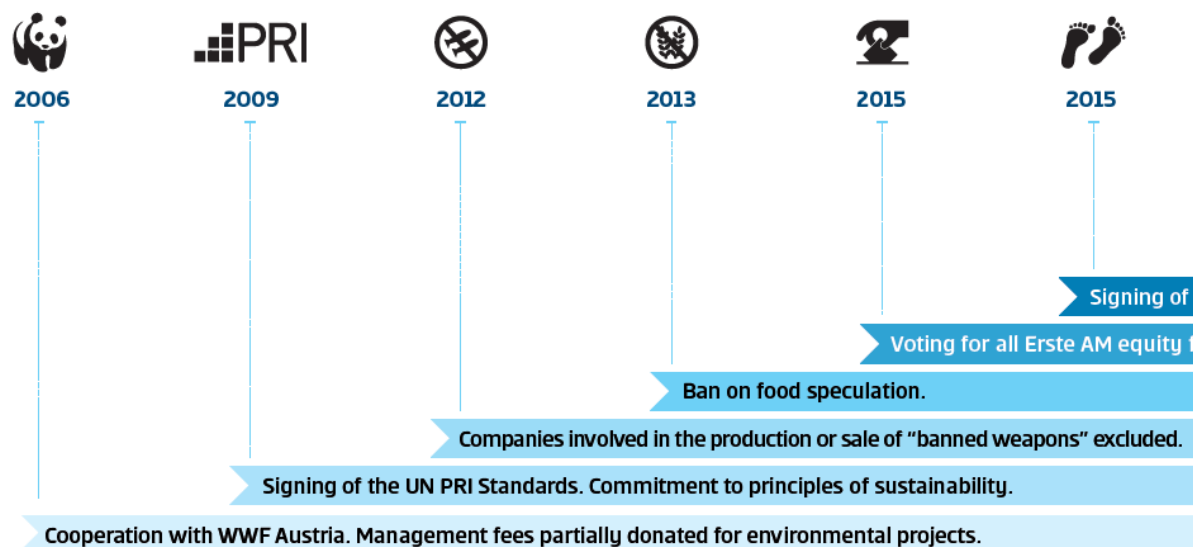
PRI

2006

2009

2012

2013

2015

2015

Signing of

Voting for all Erste AM equity f

Ban on food speculation.

Companies involved in the production or sale of “banned weapons” excluded.

Signing of the UN PRI Standards. Commitment to principles of sustainability.

Cooperation with WWF Austria. Management fees partially donated for environmental projects.